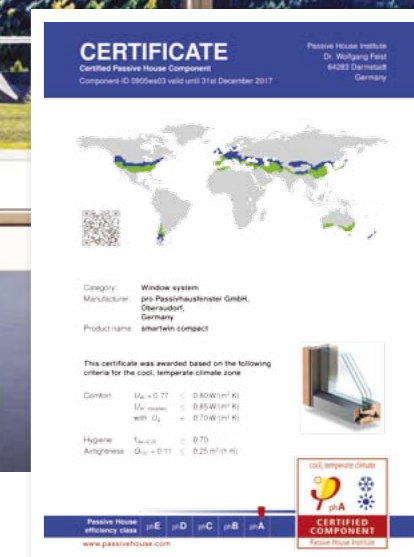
CERTIFICATE
Certified Passive House Component
Component-ID 0905ws03 valid until 31st December 2017

Passive House Institute
Dr. Wolfgang Feist
64283 Darmstadt
Germany

Category: Window system
Manufacturer: pro Passivhausfenster GmbH, Oberaudorf, Germany
Product name: smartwin compact

This certificate was awarded based on the following criteria for the cool, temperate climate zone

Comfort $U_W = 0.77 \leq 0.80$ W/(m² K)
$U_{W,installed} \leq 0.85$ W/(m² K)
with $U_g = 0.70$ W/(m² K)

Hygiene $f_{Rsi=0.25} \geq 0.70$
Airtightness $Q_{100} = 0.11 \leq 0.25$ m³/(h m)

Passive House efficiency class phE phD phC phB phA

cool, temperate climate
phA
CERTIFIED COMPONENT
Passive House Institute

www.passivehouse.com